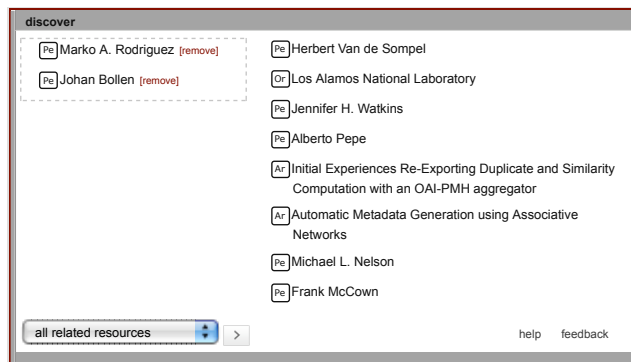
discover

Pe Marko A. Rodriguez [remove]

Pe Johan Bollen [remove]

Pe Herbert Van de Sompel

Or Los Alamos National Laboratory

Pe Jennifer H. Watkins

Pe Alberto Pepe

Ar Initial Experiences Re-Exporting Duplicate and Similarity Computation with an OAI-PMH aggregator

Ar Automatic Metadata Generation using Associative Networks

Pe Michael L. Nelson

Pe Frank McCown

all related resources >

help feedback